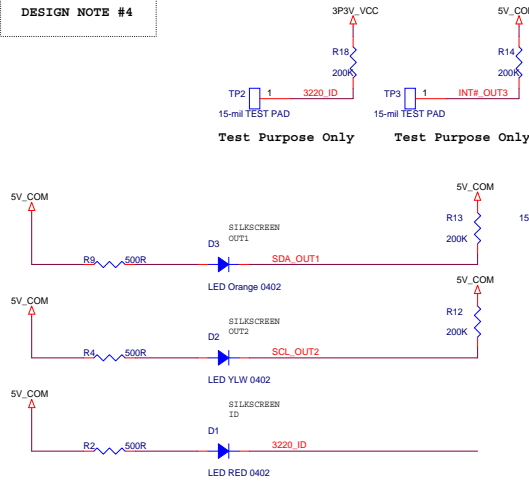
DESIGN NOTE #4

3P3V_VCC

R18

200K

TP2 1 3220_ID

15-mil TEST PAD

Test Purpose Only

5V_COM

R14

200K

TP3 1 INT#_OUT3

15-mil TEST PAD

Test Purpose Only

5V_COM

SILKSCREEN
OUT1

D3

R9 500R

SDA_OUT1

LED Orange 0402

5V_COM

R13

200K

15

5V_COM

R12

200K

5V_COM

SILKSCREEN
OUT2

D2

R4 500R

SCL_OUT2

LED YLW 0402

5V_COM

SILKSCREEN
ID

D1

R2 500R

3220_ID

LED RED 0402